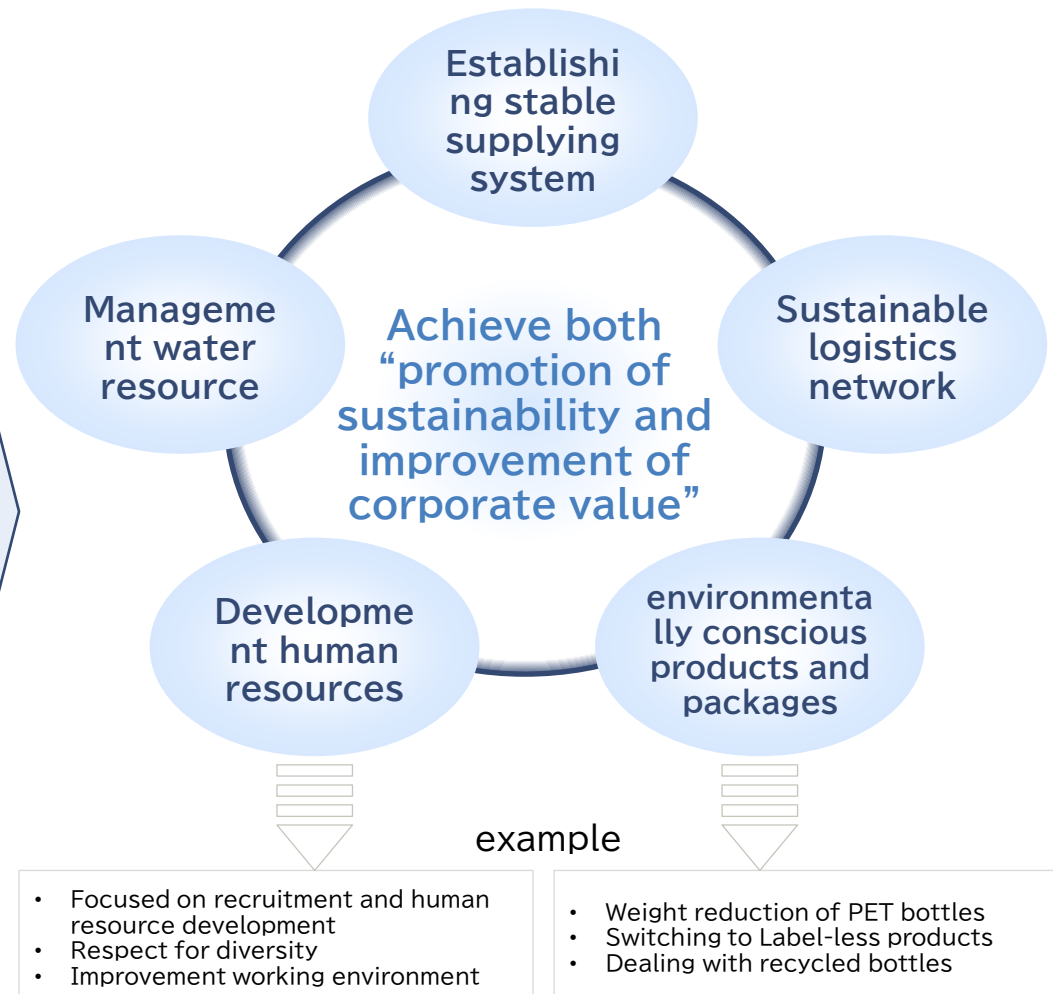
Establishing stable supplying system

Management water resource

Achieve both “promotion of sustainability and improvement of corporate value”

Sustainable logistics network

Development human resources

environmentally conscious products and packages

example

• Focused on recruitment and human resource development
• Respect for diversity
• Improvement working environment

• Weight reduction of PET bottles
• Switching to Label-less products
• Dealing with recycled bottles